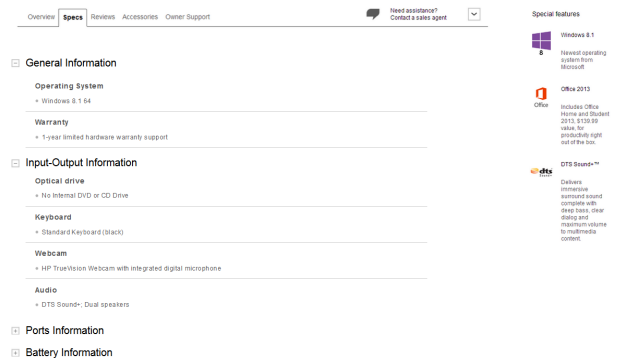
Overview Specs Reviews Accessories Owner Support

Need assistance? Contact a sales agent

General Information

Operating System

Windows 8.1 64

Warranty

1-year limited hardware warranty support

Input-Output Information

Optical drive

No Internal DVD or CD Drive

Keyboard

Standard Keyboard (black)

Webcam

HP TrueVision Webcam with integrated digital microphone

Audio

DTS Sound+; Dual speakers

Ports Information

Battery Information

Special features

8

Windows 8.1

Newest operating system from Microsoft

Office

Office 2013

Includes Office Home and Student 2013, $139.99 value, for productivity right out of the box.

dts Sound+

DTS Sound+™

Delivers immersive surround sound complete with deep bass, clear dialog and maximum volume to multimedia content.